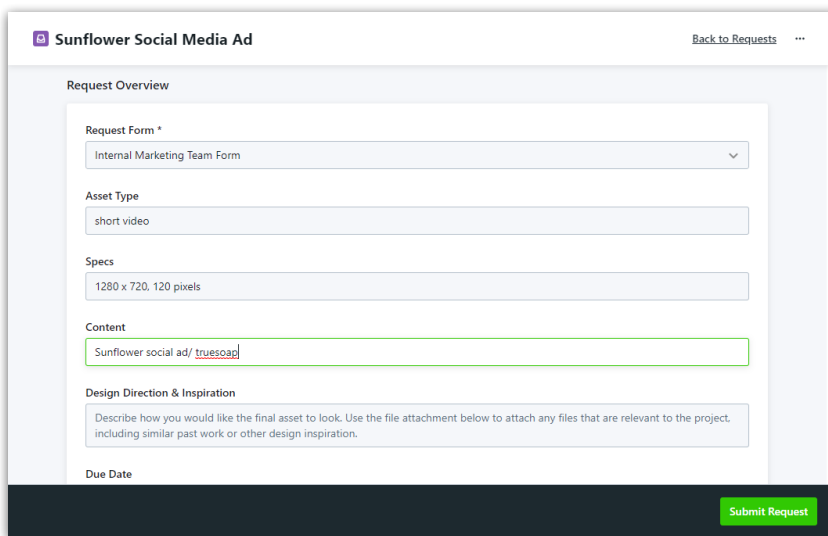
Sunflower Social Media Ad

Back to Requests ···

Request Overview

Request Form *

Internal Marketing Team Form

Asset Type

short video

Specs

1280 x 720, 120 pixels

Content

Sunflower social ad/ truesoap

Design Direction & Inspiration

Describe how you would like the final asset to look. Use the file attachment below to attach any files that are relevant to the project, including similar past work or other design inspiration.

Due Date

Submit Request